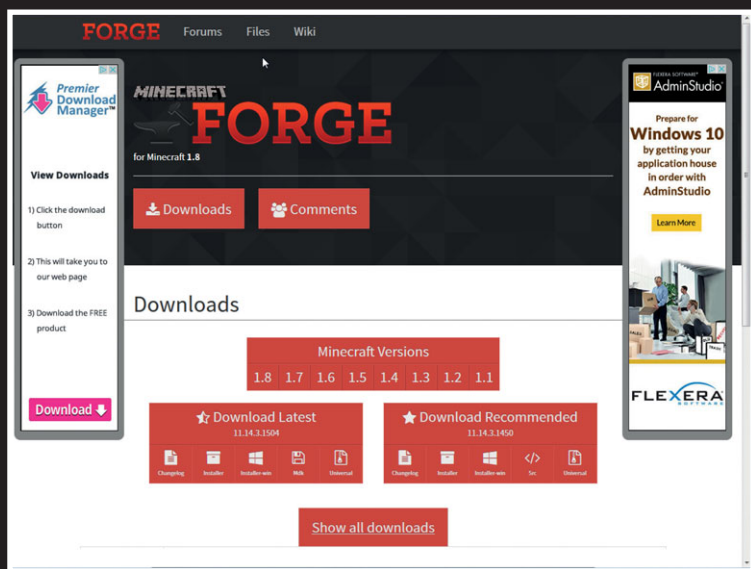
FORGE Forums Files Wiki

Premier Download Manager™

View Downloads

1) Click the download button

2) This will take you to our web page

3) Download the FREE product

Download

MINECRAFT FORGE

for Minecraft 1.8

Downloads Comments

Downloads

Minecraft Versions

1.8 1.7 1.6 1.5 1.4 1.3 1.2 1.1

Download Latest
11.14.3.1504

Changelog Installer Installer-win Mdk Universal

Download Recommended
11.14.3.1450

Changelog Installer Installer-win Src Universal

Show all downloads

FLEXERA SOFTWARE AdminStudio

Prepare for Windows 10 by getting your application house in order with AdminStudio

Learn More

FLEXERA SOFTWARE